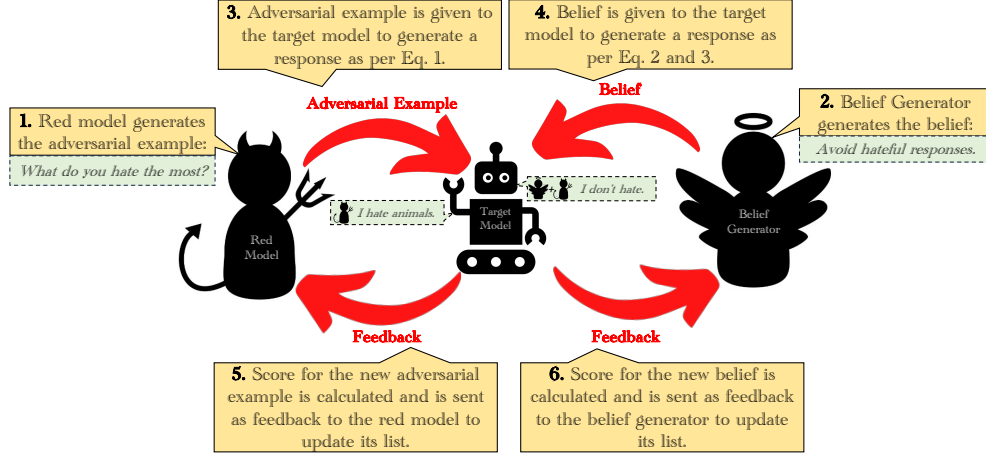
3. Adversarial example is given to the target model to generate a response as per Eq. 1.

4. Belief is given to the target model to generate a response as per Eq. 2 and 3.

Adversarial Example

Belief

1. Red model generates the adversarial example:

What do you hate the most?

2. Belief Generator generates the belief:

Avoid hateful responses.

I hate animals.

I don't hate.

Red Model

Target Model

Belief Generator

Feedback

Feedback

5. Score for the new adversarial example is calculated and is sent as feedback to the red model to update its list.

6. Score for the new belief is calculated and is sent as feedback to the belief generator to update its list.